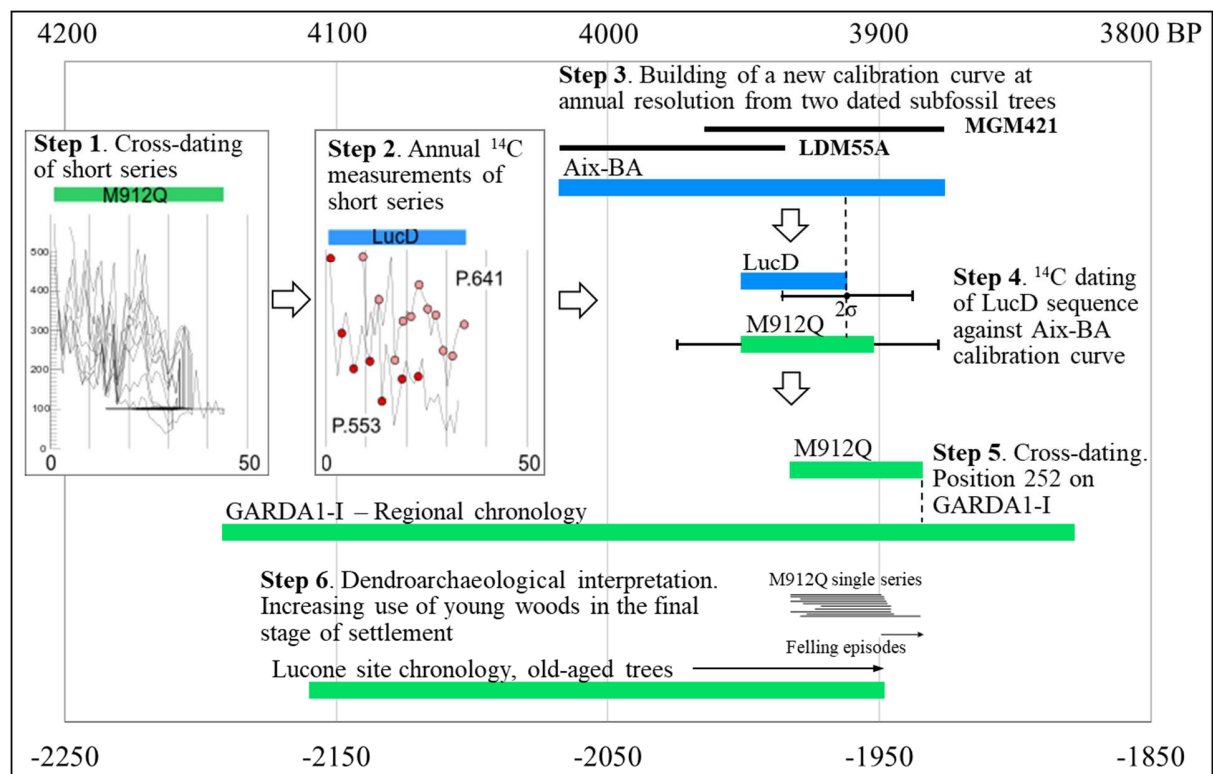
4200 4100 4000 3900 3800 BP

**Step 1**. Cross-dating of short series

M912Q

500
400
300
200
100
0 50

**Step 2**. Annual $^{14}$C measurements of short series

LucD

P.641

P.553

0 50

**Step 3**. Building of a new calibration curve at annual resolution from two dated subfossil trees

MGM421

LDM55A

Aix-BA

LucD

2σ

M912Q

**Step 4**. $^{14}$C dating of LucD sequence against Aix-BA calibration curve

M912Q

**Step 5**. Cross-dating. Position 252 on GARDA1-I

GARDA1-I – Regional chronology

**Step 6**. Dendroarchaeological interpretation. Increasing use of young woods in the final stage of settlement

M912Q single series

Felling episodes

Lucone site chronology, old-aged trees

-2250 -2150 -2050 -1950 -1850